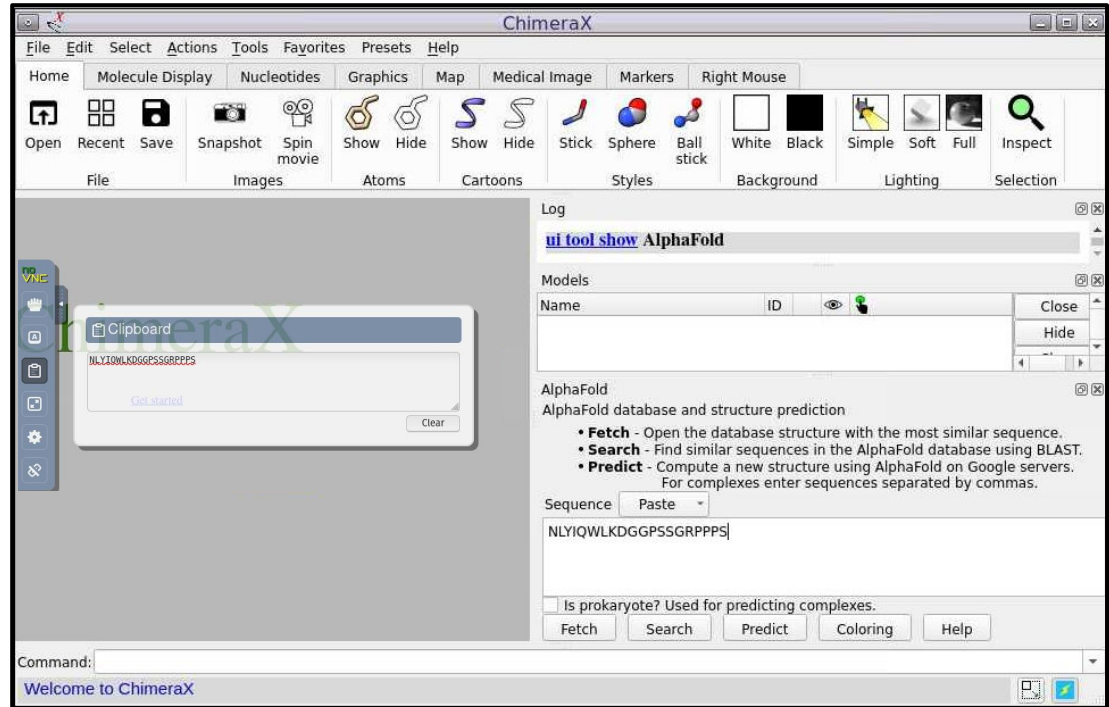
ChimeraX

File Edit Select Actions Tools Favorites Presets Help

Home | Molecule Display | Nucleotides | Graphics | Map | Medical Image | Markers | Right Mouse

Open Recent Save
File

Snapshot Spin movie
Images

Show Hide
Atoms

Show Hide
Cartoons

Stick Sphere Ball stick
Styles

White Black
Background

Simple Soft Full
Lighting

Inspect
Selection

VNC

ChimeraX

Clipboard

NLYIQWLKDGGPSSGRPPPS

Get started

Clear

Log

ui tool show AlphaFold

Models

| Name | ID | | |
|---|---|---|---|

Close
Hide

AlphaFold

AlphaFold database and structure prediction

• Fetch - Open the database structure with the most similar sequence.
• Search - Find similar sequences in the AlphaFold database using BLAST.
• Predict - Compute a new structure using AlphaFold on Google servers.
For complexes enter sequences separated by commas.

Sequence Paste

NLYIQWLKDGGPSSGRPPPS

Is prokaryote? Used for predicting complexes.

Fetch Search Predict Coloring Help

Command:

Welcome to ChimeraX